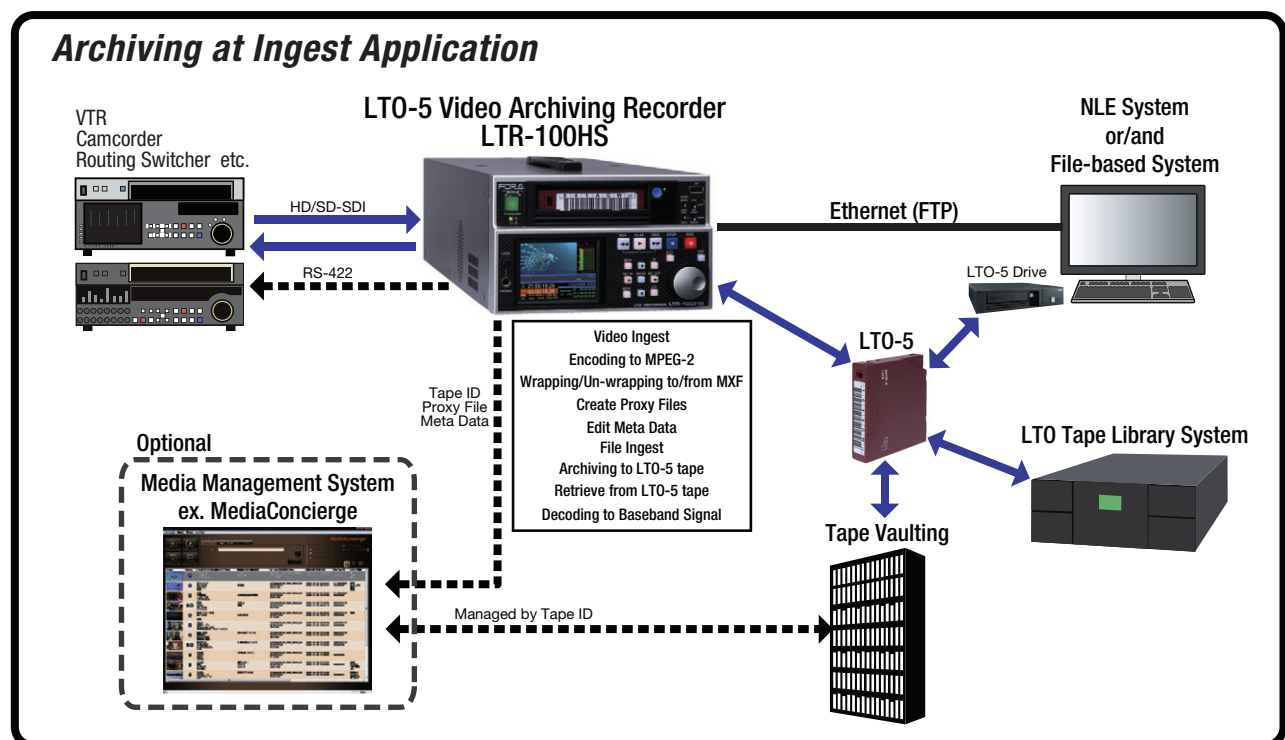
Archiving at Ingest Application

VTR
Camcorder
Routing Switcher etc.

LTO-5 Video Archiving Recorder
LTR-100HS

NLE System
or/and
File-based System

HD/SD-SDI

RS-422

Ethernet (FTP)

LTO-5 Drive

LTO-5

Video Ingest
Encoding to MPEG-2
Wrapping/Un-wrapping to/from MXF
Create Proxy Files
Edit Meta Data
File Ingest
Archiving to LTO-5 tape
Retrieve from LTO-5 tape
Decoding to Baseband Signal

Tape ID
Proxy File
Meta Data

Optional

Media Management System
ex. MediaConcierge

LTO Tape Library System

Tape Vaulting

Managed by Tape ID